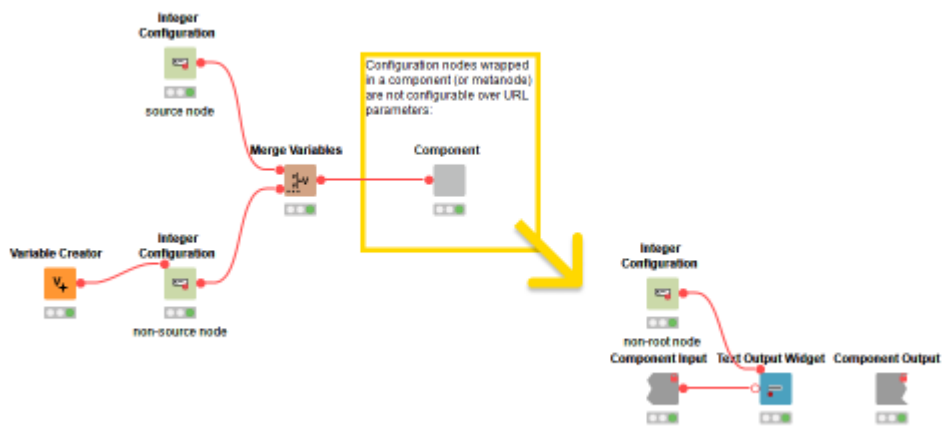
Integer Configuration

source node

Configuration nodes wrapped in a component (or metanode) are not configurable over URL parameters:

Merge Variables

Component

Variable Creator

Integer Configuration

non-source node

Integer Configuration

non-root node

Component Input

Text Output Widget

Component Output